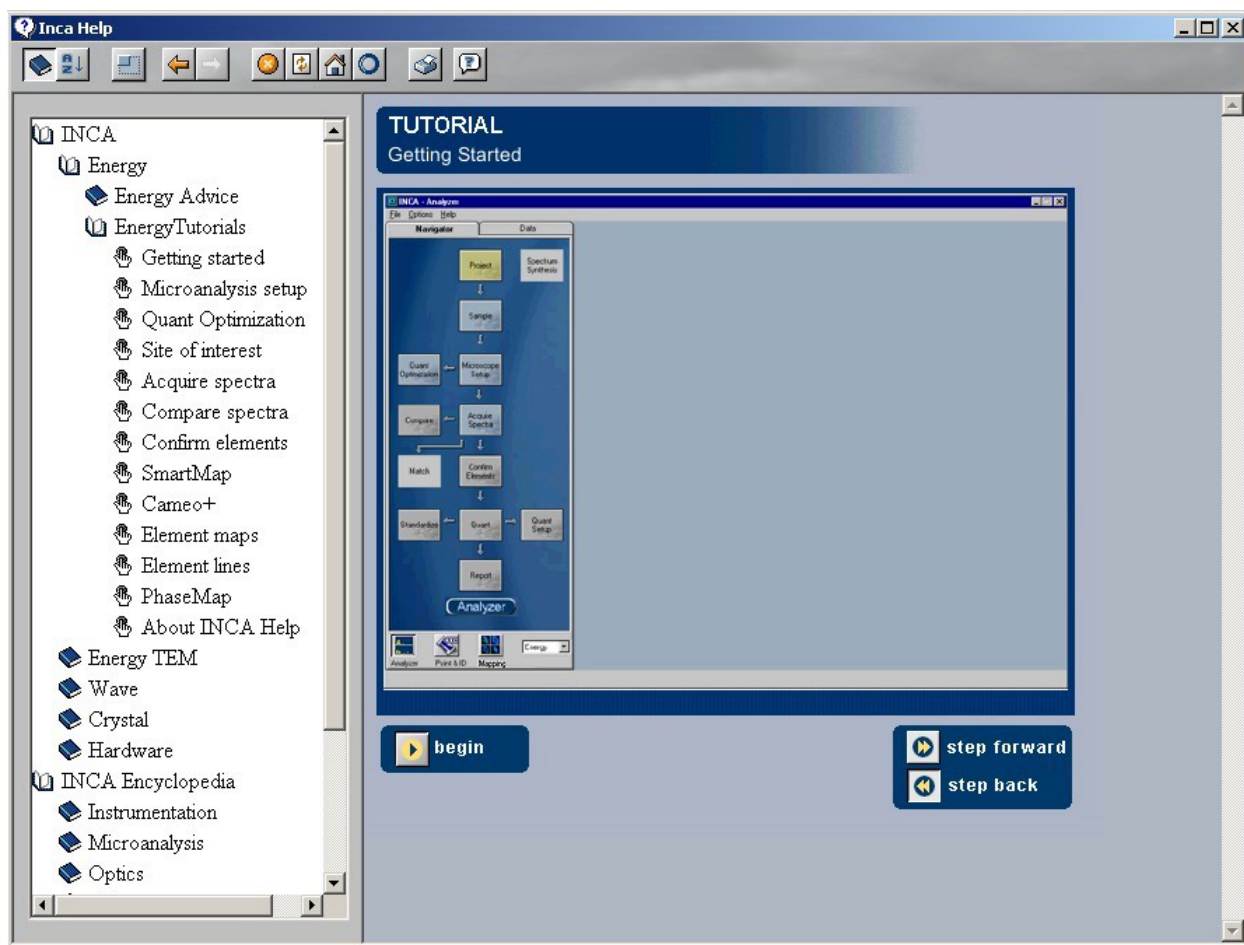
Inca Help

INCA
Energy
Energy Advice
EnergyTutorials
Getting started
Microanalysis setup
Quant Optimization
Site of interest
Acquire spectra
Compare spectra
Confirm elements
SmartMap
Cameo+
Element maps
Element lines
PhaseMap
About INCA Help
Energy TEM
Wave
Crystal
Hardware
INCA Encyclopedia
Instrumentation
Microanalysis
Optics

TUTORIAL
Getting Started

INCA - Analyzer
File Options Help
Navigator
Data
Project
Spectrum Synthesis
Sample
Quant Optimization
Microscope Setup
Compare
Acquire Spectra
Match
Confirm Elements
Standardize
Quant
Quant Setup
Report
Analyzer
Analyzer
Point & ID
Mapping
Energy

begin
step forward
step back